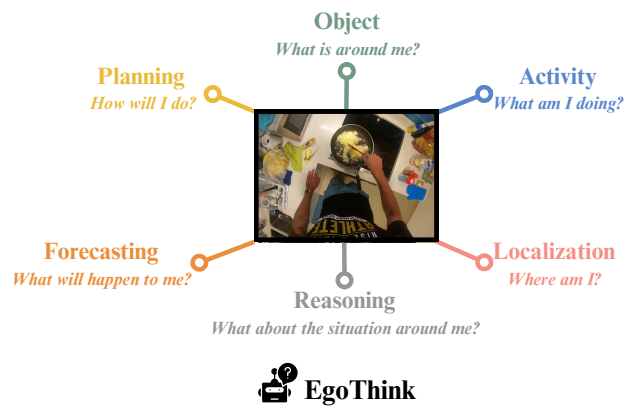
Object
What is around me?

Planning
How will I do?

Activity
What am I doing?

ATHLETI

Forecasting
What will happen to me?

Localization
Where am I?

Reasoning
What about the situation around me?

EgoThink